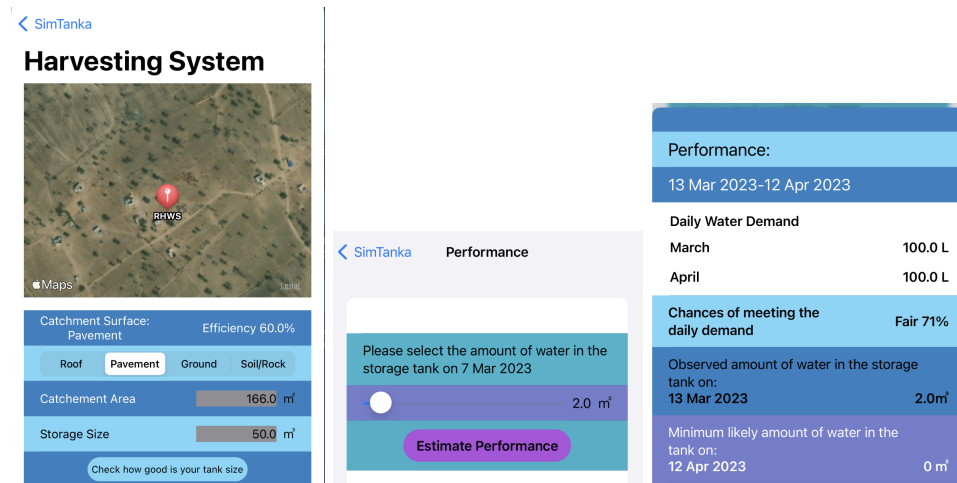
< SimTanka

Harvesting System

RHWS

Maps

Legal

Catchment Surface: Pavement

Efficiency 60.0%

Roof | Pavement | Ground | Soil/Rock

Catchement Area 166.0 m²

Storage Size 50.0 m³

Check how good is your tank size

< SimTanka

Performance

Please select the amount of water in the storage tank on 7 Mar 2023

2.0 m³

Estimate Performance

Performance:

13 Mar 2023-12 Apr 2023

Daily Water Demand

March 100.0 L

April 100.0 L

Chances of meeting the daily demand

Fair 71%

Observed amount of water in the storage tank on:

13 Mar 2023 2.0m³

Minimum likely amount of water in the tank on:

12 Apr 2023 0 m³